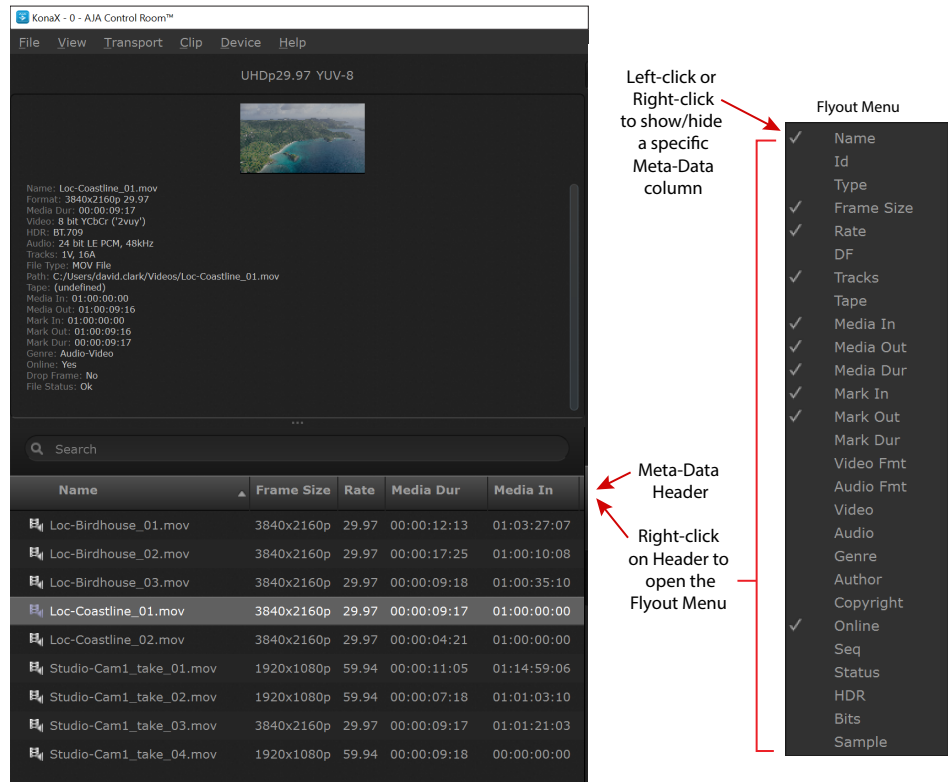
KonaX - 0 - AJA Control Room™

File View Transport Clip Device Help

UHDp29.97 YUV-8

Name: Loc-Coastline_01.mov
Format: 3840x2160p 29.97
Media Dur: 00:00:09:17
Video: 8 bit YCbCr ('2vuy')
HDR: BT.709
Audio: 24 bit LE PCM, 48kHz
Tracks: 1V, 16A
File Type: MOV File
Path: C:/Users/david.clark/Videos/Loc-Coastline_01.mov
Tape: (undefined)
Media In: 01:00:00:00
Media Out: 01:00:09:16
Mark In: 01:00:00:00
Mark Out: 01:00:09:16
Mark Dur: 00:00:09:17
Genre: Audio-Video
Online: Yes
Drop Frame: No
File Status: Ok

Search

| Name | Frame Size | Rate | Media Dur | Media In |
|---|---|---|---|---|
| Loc-Birdhouse_01.mov | 3840x2160p | 29.97 | 00:00:12:13 | 01:03:27:07 |
| Loc-Birdhouse_02.mov | 3840x2160p | 29.97 | 00:00:17:25 | 01:00:10:08 |
| Loc-Birdhouse_03.mov | 3840x2160p | 29.97 | 00:00:09:18 | 01:00:35:10 |
| Loc-Coastline_01.mov | 3840x2160p | 29.97 | 00:00:09:17 | 01:00:00:00 |
| Loc-Coastline_02.mov | 3840x2160p | 29.97 | 00:00:04:21 | 01:00:00:00 |
| Studio-Cam1_take_01.mov | 1920x1080p | 59.94 | 00:00:11:05 | 01:14:59:06 |
| Studio-Cam1_take_02.mov | 1920x1080p | 59.94 | 00:00:07:18 | 01:01:03:10 |
| Studio-Cam1_take_03.mov | 3840x2160p | 29.97 | 00:00:09:17 | 01:01:21:03 |
| Studio-Cam1_take_04.mov | 1920x1080p | 59.94 | 00:00:09:18 | 00:00:00:00 |

Left-click or Right-click to show/hide a specific Meta-Data column

Meta-Data Header

Right-click on Header to open the Flyout Menu

Flyout Menu
✓ Name
Id
Type
✓ Frame Size
✓ Rate
DF
✓ Tracks
Tape
✓ Media In
✓ Media Out
✓ Media Dur
✓ Mark In
✓ Mark Out
Mark Dur
Video Fmt
Audio Fmt
Video
Audio
Genre
Author
Copyright
✓ Online
Seq
Status
HDR
Bits
Sample